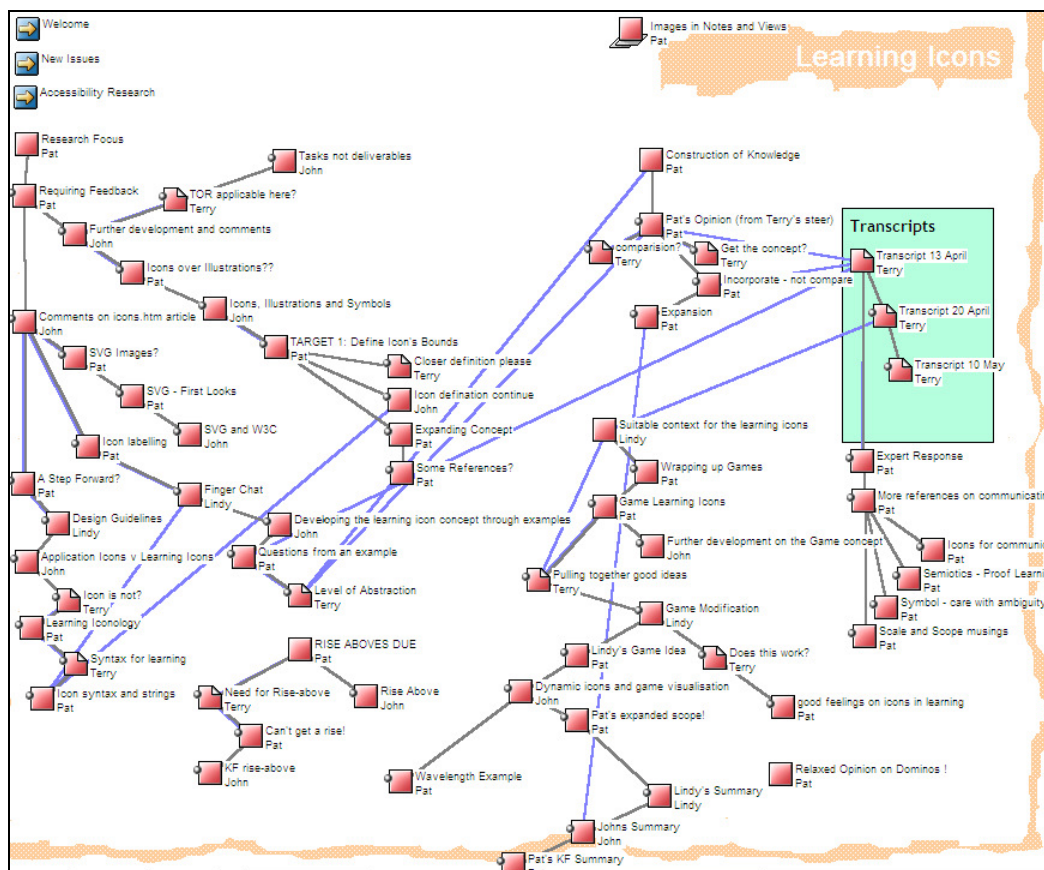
Welcome

New Issues

Accessibility Research

Images in Notes and Views
Pat

Learning Icons

Research Focus
Pat

Tasks not deliverables
John

Requiring Feedback
Pat

TOR applicable here?
Terry

Further development and comments
John

Icons over Illustrations??
Pat

Icons, Illustrations and Symbols
John

Comments on icons.htm article
John

SVG Images?
Pat

SVG - First Looks
Pat

SVG and W3C
John

Icon labelling
Pat

TARGET 1: Define Icon's Bounds
Pat

Closer definition please
Terry

Icon defination continue
John

Expanding Concept
Pat

Some References?
Pat

Construction of Knowledge
Pat

Pat's Opinion (from Terry's steer)
Pat

comparision?
Terry

Get the concept?
Terry

Incorporate - not compare
Pat

Expansion
Pat

Transcripts

Transcript 13 April
Terry

Transcript 20 April
Terry

Transcript 10 May
Terry

Expert Response
Pat

More references on communicati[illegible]
Pat

Icons for communi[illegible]
Pat

Semiotics - Proof Learni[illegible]
Pat

Symbol - care with ambiguity
Pat

Scale and Scope musings
Pat

Suitable context for the learning icons
Lindy

Wrapping up Games
Pat

Game Learning Icons
Pat

Further development on the Game concept
John

Pulling together good ideas
Terry

Game Modification
Lindy

Lindy's Game Idea
Pat

Does this work?
Terry

good feelings on icons in learning
Pat

Dynamic icons and game visualisation
John

Pat's expanded scope!
Pat

Wavelength Example
Pat

Lindy's Summary
Lindy

Relaxed Opinion on Dominos !
Pat

Johns Summary
John

Pat's KF Summary

A Step Forward?
Pat

Finger Chat
Lindy

Design Guidelines
Lindy

Developing the learning icon concept through examples
John

Application Icons v Learning Icons
John

Questions from an example
Pat

Icon is not?
Terry

Level of Abstraction
Terry

Learning Iconology
Pat

Syntax for learning
Terry

Icon syntax and strings
Pat

RISE ABOVES DUE
Pat

Need for Rise-above
Terry

Rise Above
John

Can't get a rise!
Pat

KF rise-above
John